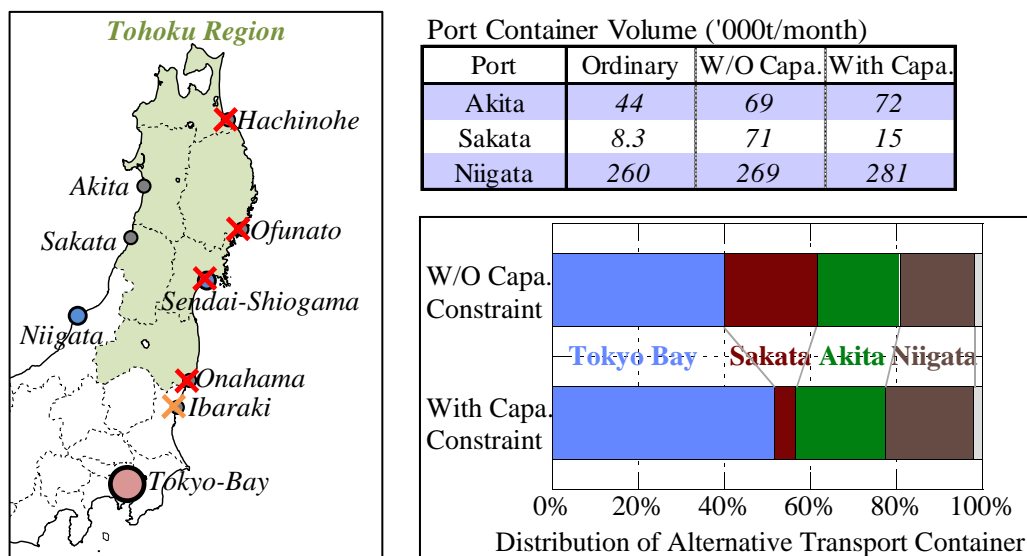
Tohoku Region

Hachinohe

Akita

Sakata

Ofunato

Sendai-Shiogama

Niigata

Onahama

Ibaraki

Tokyo-Bay

Port Container Volume ('000t/month)

| Port | Ordinary | W/O Capa. | With Capa. |
|---|---|---|---|
| Akita | 44 | 69 | 72 |
| Sakata | 8.3 | 71 | 15 |
| Niigata | 260 | 269 | 281 |

W/O Capa. Constraint

With Capa. Constraint

Tokyo Bay Sakata Akita Niigata

0% 20% 40% 60% 80% 100%

Distribution of Alternative Transport Container